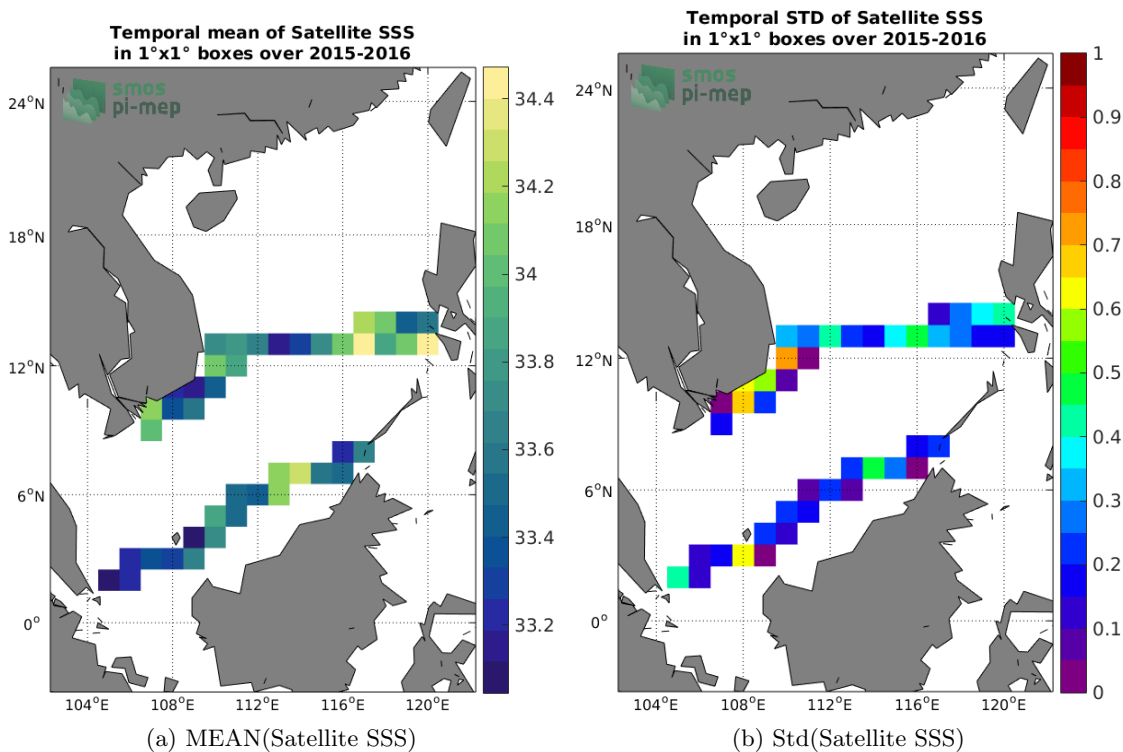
Temporal mean of Satellite SSS
in 1°x1° boxes over 2015-2016

smos
pi-mep

24°N
18°N
12°N
6°N
0°
104°E 108°E 112°E 116°E 120°E

34.4
34.2
34
33.8
33.6
33.4
33.2

(a) MEAN(Satellite SSS)

Temporal STD of Satellite SSS
in 1°x1° boxes over 2015-2016

smos
pi-mep

24°N
18°N
12°N
6°N
0°
104°E 108°E 112°E 116°E 120°E

1
0.9
0.8
0.7
0.6
0.5
0.4
0.3
0.2
0.1
0

(b) Std(Satellite SSS)